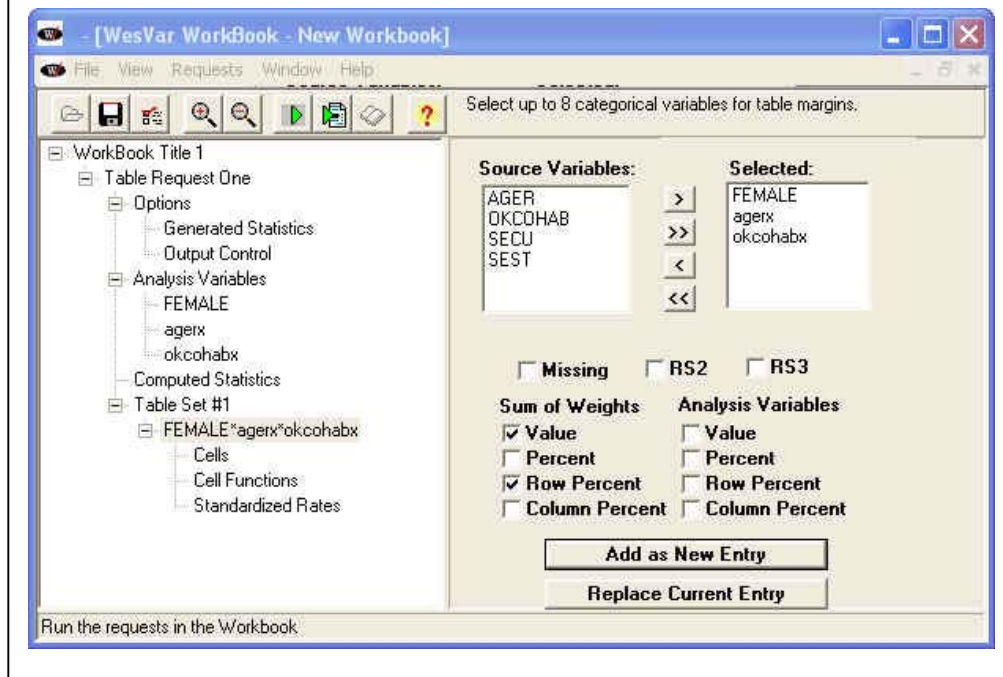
- [WesVar WorkBook - New Workbook]

File View Requests Window Help

? Select up to 8 categorical variables for table margins.

WorkBook Title 1
Table Request One
Options
Generated Statistics
Output Control
Analysis Variables
FEMALE
agerx
okcohabx
Computed Statistics
Table Set #1
FEMALE*agerx*okcohabx
Cells
Cell Functions
Standardized Rates

Source Variables:
AGER
OKCOHAB
SECU
SEST

>
>>
<
<<

Selected:
FEMALE
agerx
okcohabx

Missing RS2 RS3

Sum of Weights
Value
Percent
Row Percent
Column Percent

Analysis Variables
Value
Percent
Row Percent
Column Percent

Add as New Entry

Replace Current Entry

Run the requests in the Workbook